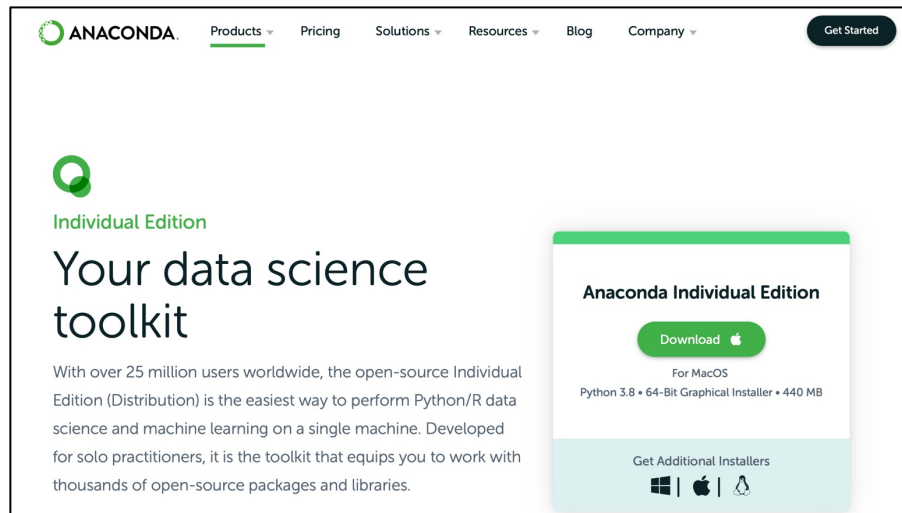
ANACONDA. Products Pricing Solutions Resources Blog Company Get Started

Individual Edition

Your data science toolkit

With over 25 million users worldwide, the open-source Individual Edition (Distribution) is the easiest way to perform Python/R data science and machine learning on a single machine. Developed for solo practitioners, it is the toolkit that equips you to work with thousands of open-source packages and libraries.

Anaconda Individual Edition

Download

For MacOS

Python 3.8 • 64-Bit Graphical Installer • 440 MB

Get Additional Installers